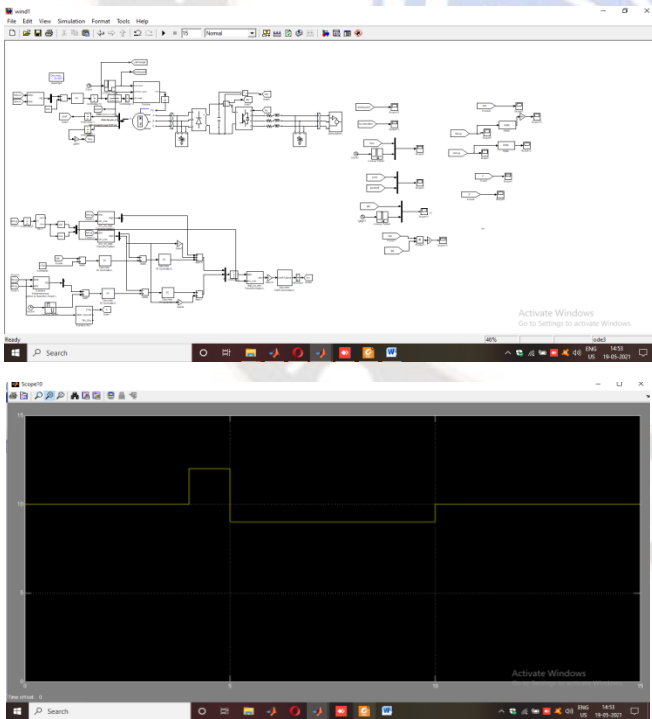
wind1
File Edit View Simulation Format Tools Help
15 Normal

Activate Windows
Go to Settings to activate Windows.
Ready 46% ode3
Search
ENG US 14:53 19-05-2021

Scope10
15
10
5
0
0 5 10 15
Time offset: 0
Activate Windows
Search
ENG US 14:53 19-05-2021